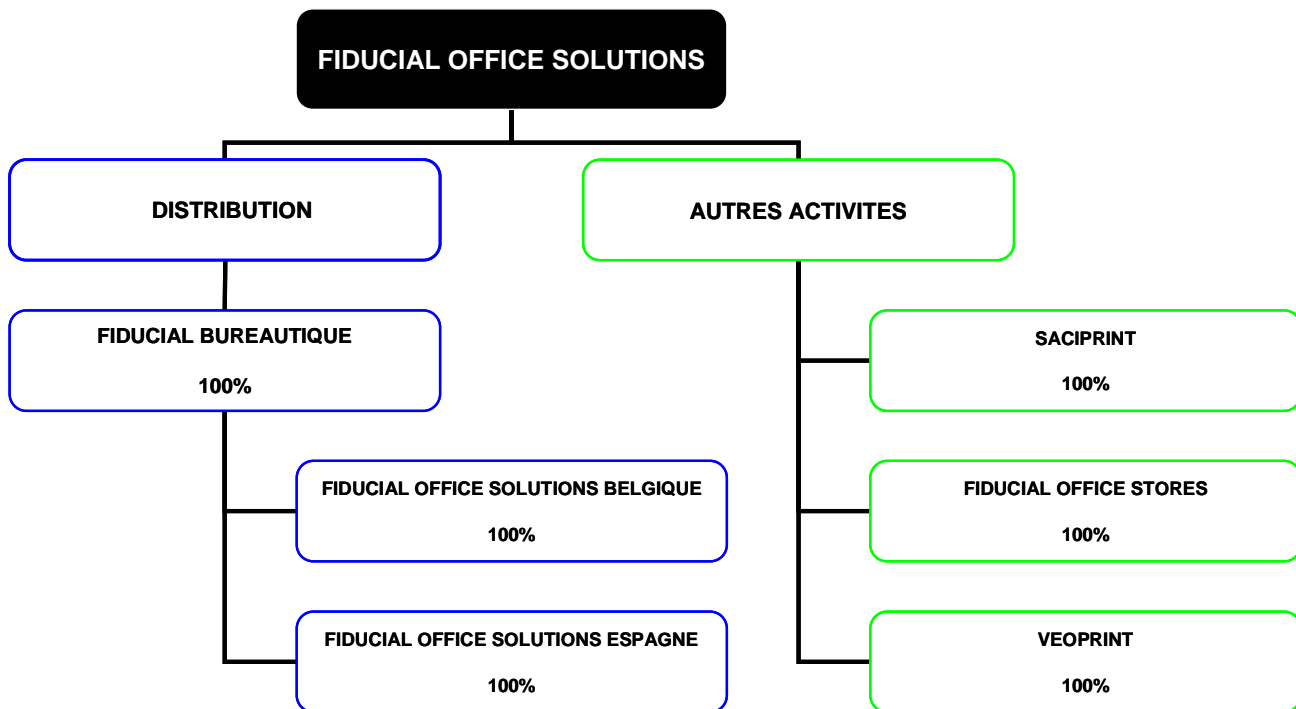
FIDUCIAL OFFICE SOLUTIONS

DISTRIBUTION

AUTRES ACTIVITES

FIDUCIAL BUREAUTIQUE

100%

FIDUCIAL OFFICE SOLUTIONS BELGIQUE

100%

FIDUCIAL OFFICE SOLUTIONS ESPAGNE

100%

SACIPRINT

100%

FIDUCIAL OFFICE STORES

100%

VEOPRINT

100%